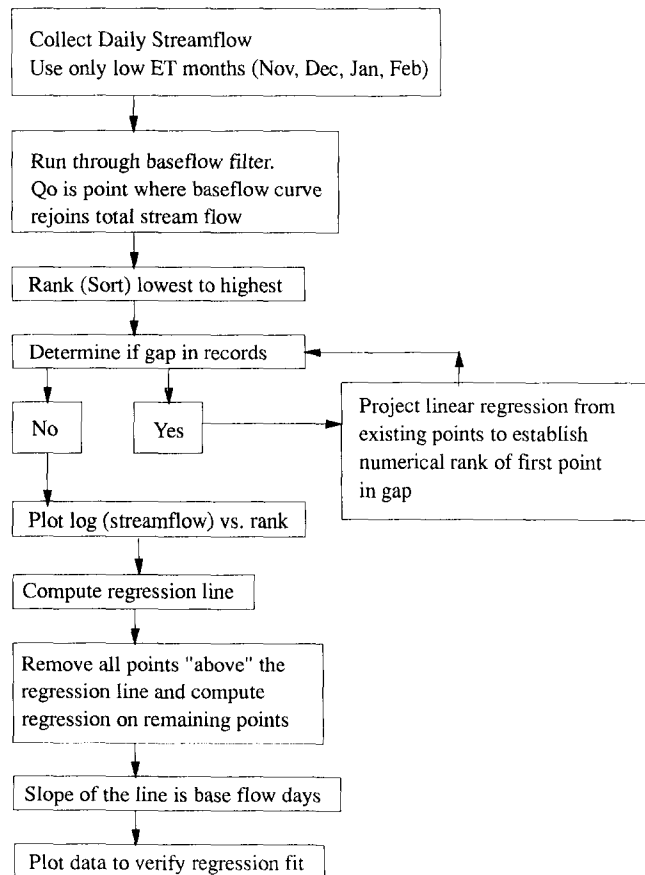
Collect Daily Streamflow
Use only low ET months (Nov, Dec, Jan, Feb)

Run through baseflow filter.
Qo is point where baseflow curve rejoins total stream flow

Rank (Sort) lowest to highest

Determine if gap in records

No

Yes

Project linear regression from existing points to establish numerical rank of first point in gap

Plot log (streamflow) vs. rank

Compute regression line

Remove all points "above" the regression line and compute regression on remaining points

Slope of the line is base flow days

Plot data to verify regression fit